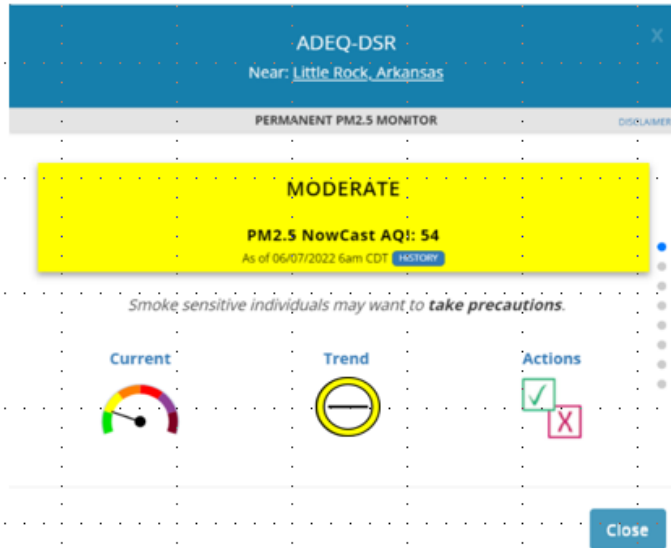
ADEQ-DSR

Near: Little Rock, Arkansas

X

PERMANENT PM2.5 MONITOR

DISCLAIMER

MODERATE

PM2.5 NowCast AQI: 54

As of 06/07/2022 6am CDT HISTORY

Smoke sensitive individuals may want to **take precautions**.

Current

Trend

Actions

Close